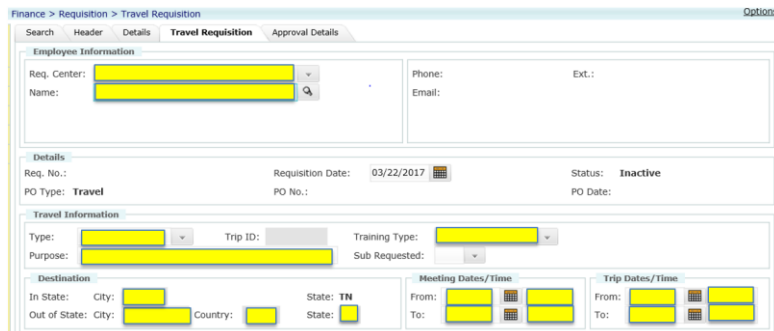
Finance > Requisition > Travel Requisition

Option

Search | Header | Details | Travel Requisition | Approval Details

Employee Information

Req. Center:

Name:

Phone:

Ext.:

Email:

Details

Req. No.:

Requisition Date: 03/22/2017

Status: Inactive

PO Type: Travel

PO No.:

PO Date:

Travel Information

Type:

Trip ID:

Training Type:

Purpose:

Sub Requested:

Destination

In State: City:

State: TN

Out of State: City:

Country:

State:

Meeting Dates/Time

From:

To:

Trip Dates/Time

From:

To: